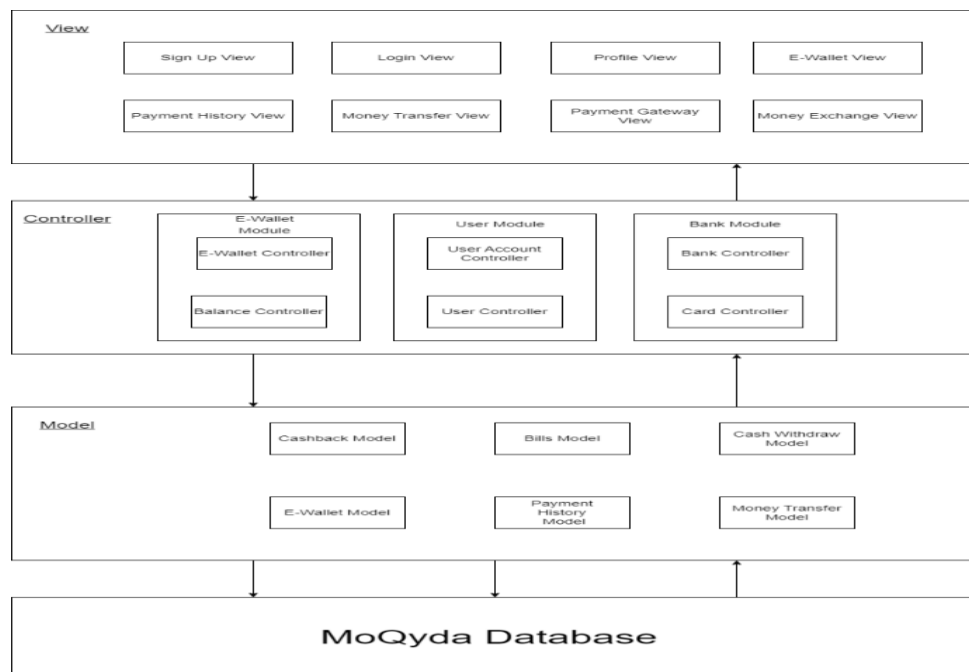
View

Sign Up View

Login View

Profile View

E-Wallet View

Payment History View

Money Transfer View

Payment Gateway View

Money Exchange View

Controller

E-Wallet Module

E-Wallet Controller

Balance Controller

User Module

User Account Controller

User Controller

Bank Module

Bank Controller

Card Controller

Model

Cashback Model

Bills Model

Cash Withdraw Model

E-Wallet Model

Payment History Model

Money Transfer Model

MoQyda Database